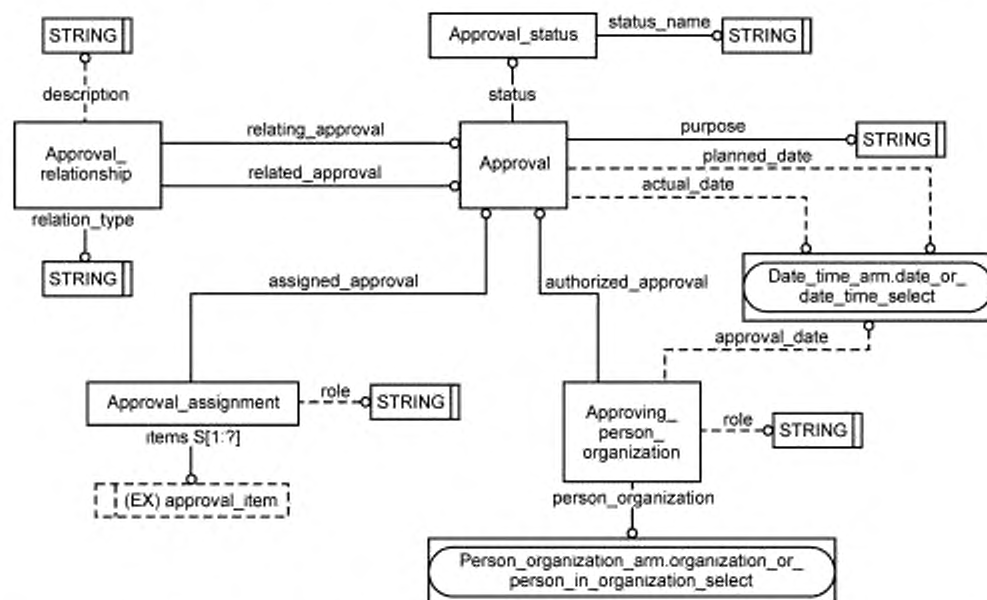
STRING

description

Approval_relationship

relation_type

STRING

Approval_status

status_name

STRING

status

relating_approval

related_approval

Approval

purpose

STRING

planned_date

actual_date

Date_time_arm.date_or_date_time_select

assigned_approval

authorized_approval

approval_date

Approval_assignment

role

STRING

items S[1:?]

(EX) approval_item

Approving_person_organization

role

STRING

person_organization

Person_organization_arm.organization_or_person_in_organization_select